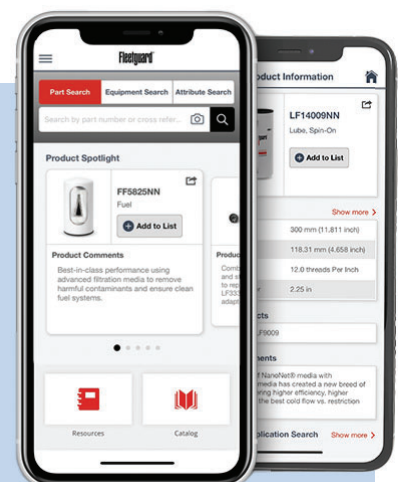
Fleetguard

Part Search
Equipment Search
Attribute Search

Search by part number or cross refer...

Product Spotlight

FF5825NN
Fuel

Add to List

Product Comments

Best-in-class performance using advanced filtration media to remove harmful contaminants and ensure clean fuel systems.

Produc
Comb
and s
to rep
LF33
adapt

Resources
Catalog

roduct Information

LF14009NN
Lube, Spin-On

Add to List

Show more >

300 mm (11.811 inch)
118.31 mm (4.658 inch)
12.0 threads Per Inch
2.25 in

cts
F9009

ments

NanoNet® media with
media has created a new breed of
ring higher efficiency, higher
the best cold flow vs. restriction

plication Search
Show more >